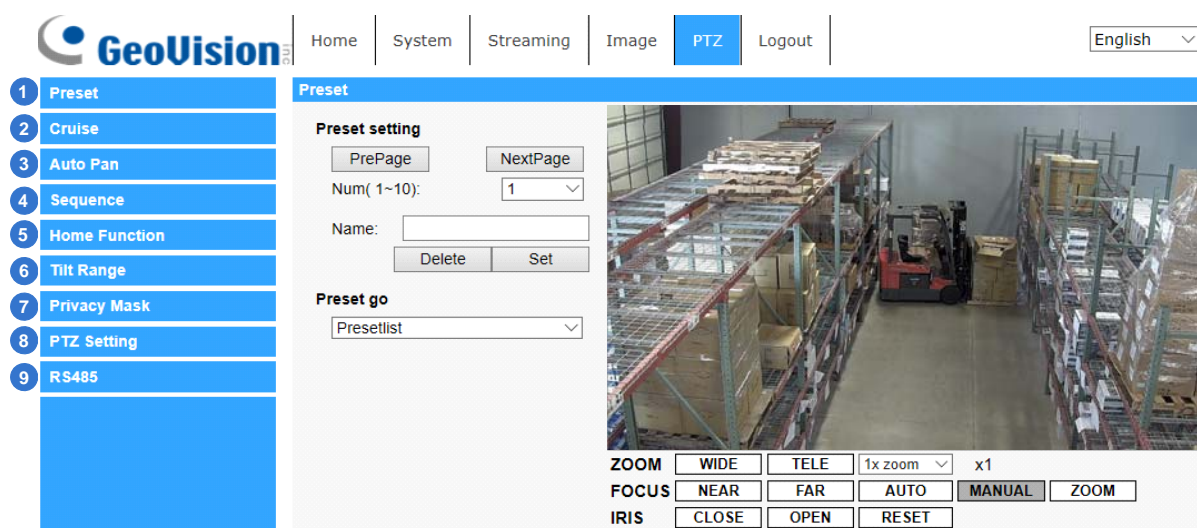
GeoVision inc

Home | System | Streaming | Image | PTZ | Logout

English

1 Preset
2 Cruise
3 Auto Pan
4 Sequence
5 Home Function
6 Tilt Range
7 Privacy Mask
8 PTZ Setting
9 RS485

Preset

Preset setting

PrePage NextPage

Num( 1~10): 1

Name:

Delete Set

Preset go

Presetlist

ZOOM WIDE TELE 1x zoom x1

FOCUS NEAR FAR AUTO MANUAL ZOOM

IRIS CLOSE OPEN RESET